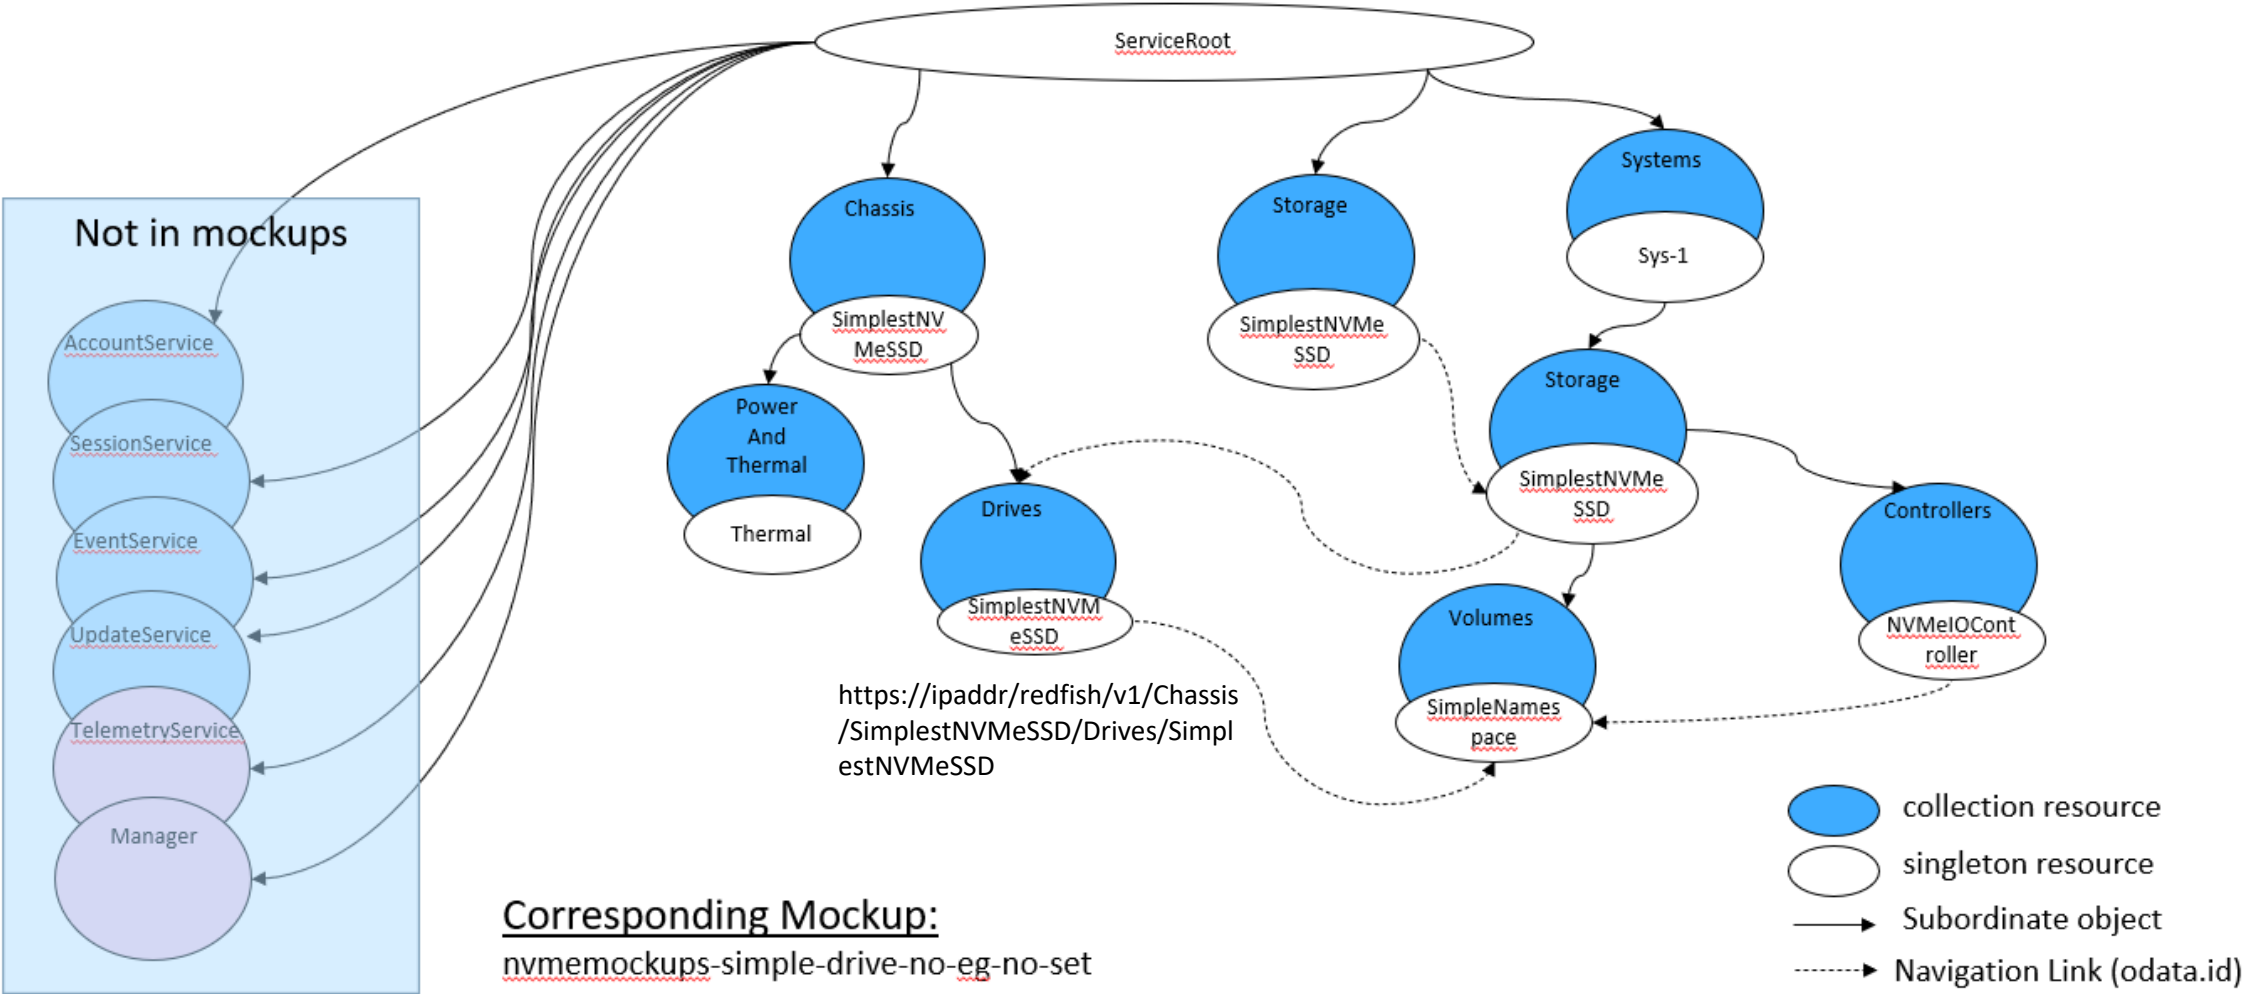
ServiceRoot

Not in mockups

AccountService

SessionService

EventService

UpdateService

TelemetryService

Manager

Chassis

SimplestNVMeSSD

Power And Thermal

Thermal

Drives

SimplestNVMeSSD

https://ipaddr/redfish/v1/Chassis/SimplestNVMeSSD/Drives/SimplestNVMeSSD

Storage

SimplestNVMeSSD

Systems

Sys-1

Storage

SimplestNVMeSSD

Volumes

SimpleNamespace

Controllers

NVMeIOController

collection resource

singleton resource

Subordinate object

Navigation Link (odata.id)

Corresponding Mockup:

nvmemockups-simple-drive-no-eg-no-set